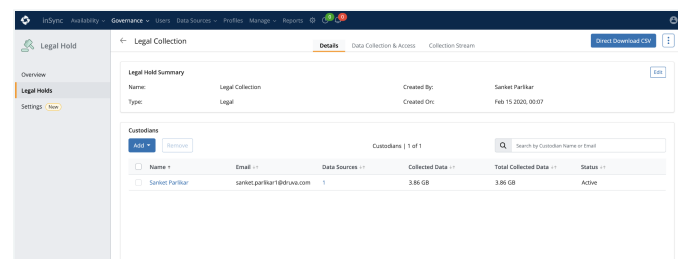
inSync Availability ∨ Governance ∨ Users Data Sources ∨ Profiles Manage ∨ Reports

Legal Hold

Overview
Legal Holds
Settings New

← Legal Collection

Details Data Collection & Access Collection Stream

Direct Download CSV

Legal Hold Summary

Edit

| Name: | Legal Collection | Created By: | Sanket Parlikar |
|---|---|---|---|
| Type: | Legal | Created On: | Feb 15 2020, 00:07 |

Custodians

Add ▾ Remove

Custodians | 1 of 1

Search by Custodian Name or Email

| Name ↑ | Email ↓↑ | Data Sources ↓↑ | Collected Data ↓↑ | Total Collected Data ↓↑ | Status ↓↑ |
|---|---|---|---|---|---|
| Sanket Parlikar | sanket.parlikar1@druva.com | 1 | 3.86 GB | 3.86 GB | Active |